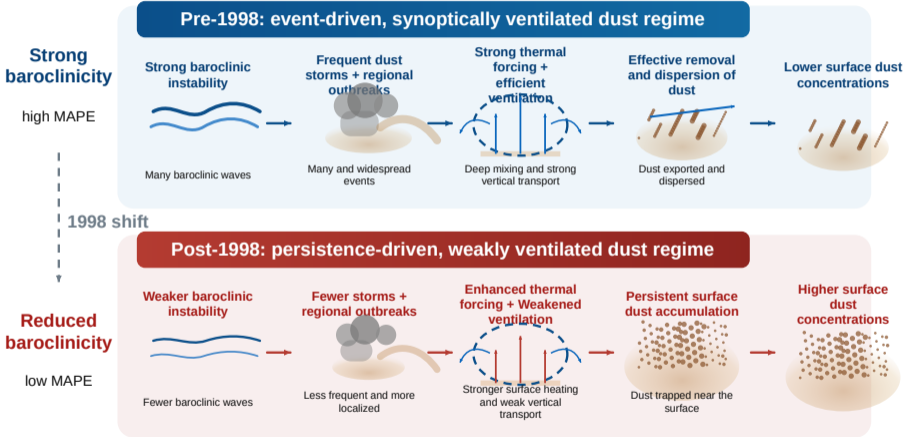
Pre-1998: event-driven, synoptically ventilated dust regime

Strong baroclinicity

high MAPE

Strong baroclinic instability

Many baroclinic waves

Frequent dust storms + regional outbreaks

Many and widespread events

Strong thermal forcing + efficient ventilation

Deep mixing and strong vertical transport

Effective removal and dispersion of dust

Dust exported and dispersed

Lower surface dust concentrations

1998 shift

Post-1998: persistence-driven, weakly ventilated dust regime

Reduced baroclinicity

low MAPE

Weaker baroclinic instability

Fewer baroclinic waves

Fewer storms + regional outbreaks

Less frequent and more localized

Enhanced thermal forcing + Weakened ventilation

Stronger surface heating and weak vertical transport

Persistent surface dust accumulation

Dust trapped near the surface

Higher surface dust concentrations